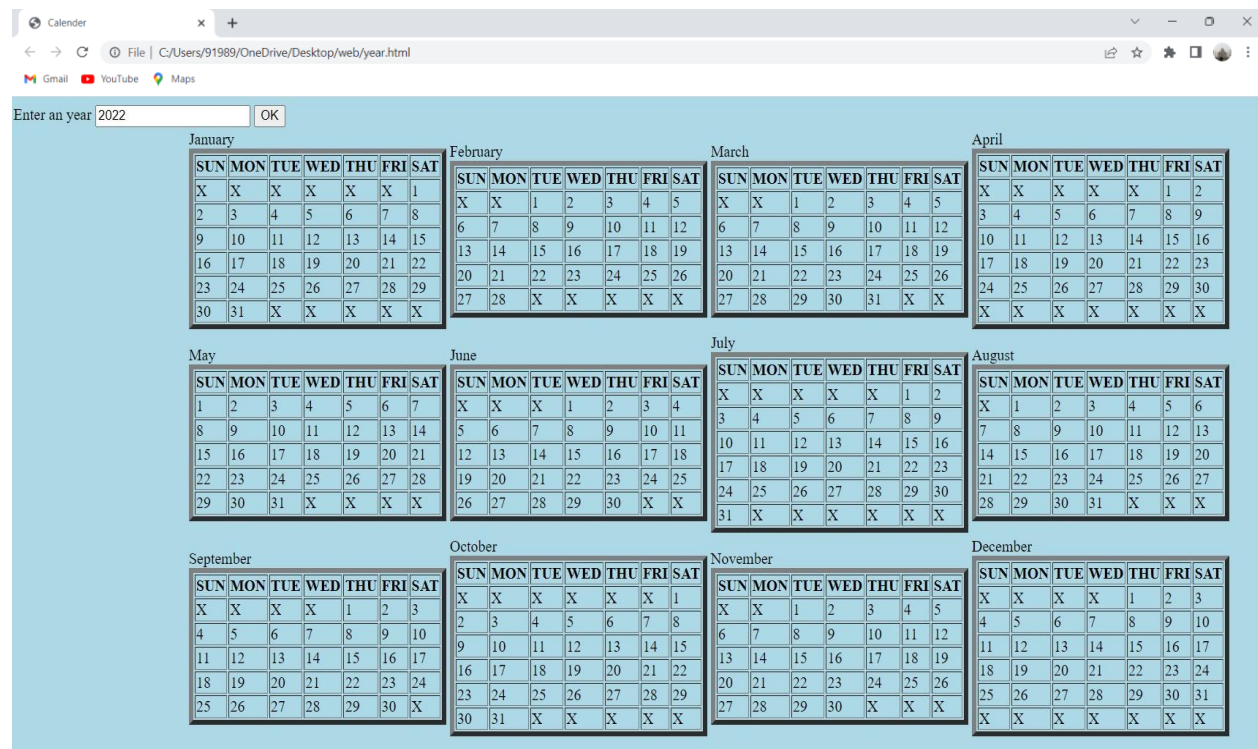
Calender

File | C:/Users/91989/OneDrive/Desktop/web/year.html

Gmail YouTube Maps

Enter an year 2022 OK

January

| SUN | MON | TUE | WED | THU | FRI | SAT |
|---|---|---|---|---|---|---|
| X | X | X | X | X | X | 1 |
| 2 | 3 | 4 | 5 | 6 | 7 | 8 |
| 9 | 10 | 11 | 12 | 13 | 14 | 15 |
| 16 | 17 | 18 | 19 | 20 | 21 | 22 |
| 23 | 24 | 25 | 26 | 27 | 28 | 29 |
| 30 | 31 | X | X | X | X | X |

February

| SUN | MON | TUE | WED | THU | FRI | SAT |
|---|---|---|---|---|---|---|
| X | X | 1 | 2 | 3 | 4 | 5 |
| 6 | 7 | 8 | 9 | 10 | 11 | 12 |
| 13 | 14 | 15 | 16 | 17 | 18 | 19 |
| 20 | 21 | 22 | 23 | 24 | 25 | 26 |
| 27 | 28 | X | X | X | X | X |

March

| SUN | MON | TUE | WED | THU | FRI | SAT |
|---|---|---|---|---|---|---|
| X | X | 1 | 2 | 3 | 4 | 5 |
| 6 | 7 | 8 | 9 | 10 | 11 | 12 |
| 13 | 14 | 15 | 16 | 17 | 18 | 19 |
| 20 | 21 | 22 | 23 | 24 | 25 | 26 |
| 27 | 28 | 29 | 30 | 31 | X | X |

April

| SUN | MON | TUE | WED | THU | FRI | SAT |
|---|---|---|---|---|---|---|
| X | X | X | X | X | 1 | 2 |
| 3 | 4 | 5 | 6 | 7 | 8 | 9 |
| 10 | 11 | 12 | 13 | 14 | 15 | 16 |
| 17 | 18 | 19 | 20 | 21 | 22 | 23 |
| 24 | 25 | 26 | 27 | 28 | 29 | 30 |
| X | X | X | X | X | X | X |

May

| SUN | MON | TUE | WED | THU | FRI | SAT |
|---|---|---|---|---|---|---|
| 1 | 2 | 3 | 4 | 5 | 6 | 7 |
| 8 | 9 | 10 | 11 | 12 | 13 | 14 |
| 15 | 16 | 17 | 18 | 19 | 20 | 21 |
| 22 | 23 | 24 | 25 | 26 | 27 | 28 |
| 29 | 30 | 31 | X | X | X | X |

June

| SUN | MON | TUE | WED | THU | FRI | SAT |
|---|---|---|---|---|---|---|
| X | X | X | 1 | 2 | 3 | 4 |
| 5 | 6 | 7 | 8 | 9 | 10 | 11 |
| 12 | 13 | 14 | 15 | 16 | 17 | 18 |
| 19 | 20 | 21 | 22 | 23 | 24 | 25 |
| 26 | 27 | 28 | 29 | 30 | X | X |

July

| SUN | MON | TUE | WED | THU | FRI | SAT |
|---|---|---|---|---|---|---|
| X | X | X | X | X | 1 | 2 |
| 3 | 4 | 5 | 6 | 7 | 8 | 9 |
| 10 | 11 | 12 | 13 | 14 | 15 | 16 |
| 17 | 18 | 19 | 20 | 21 | 22 | 23 |
| 24 | 25 | 26 | 27 | 28 | 29 | 30 |
| 31 | X | X | X | X | X | X |

August

| SUN | MON | TUE | WED | THU | FRI | SAT |
|---|---|---|---|---|---|---|
| X | 1 | 2 | 3 | 4 | 5 | 6 |
| 7 | 8 | 9 | 10 | 11 | 12 | 13 |
| 14 | 15 | 16 | 17 | 18 | 19 | 20 |
| 21 | 22 | 23 | 24 | 25 | 26 | 27 |
| 28 | 29 | 30 | 31 | X | X | X |

September

| SUN | MON | TUE | WED | THU | FRI | SAT |
|---|---|---|---|---|---|---|
| X | X | X | X | 1 | 2 | 3 |
| 4 | 5 | 6 | 7 | 8 | 9 | 10 |
| 11 | 12 | 13 | 14 | 15 | 16 | 17 |
| 18 | 19 | 20 | 21 | 22 | 23 | 24 |
| 25 | 26 | 27 | 28 | 29 | 30 | X |

October

| SUN | MON | TUE | WED | THU | FRI | SAT |
|---|---|---|---|---|---|---|
| X | X | X | X | X | X | 1 |
| 2 | 3 | 4 | 5 | 6 | 7 | 8 |
| 9 | 10 | 11 | 12 | 13 | 14 | 15 |
| 16 | 17 | 18 | 19 | 20 | 21 | 22 |
| 23 | 24 | 25 | 26 | 27 | 28 | 29 |
| 30 | 31 | X | X | X | X | X |

November

| SUN | MON | TUE | WED | THU | FRI | SAT |
|---|---|---|---|---|---|---|
| X | X | 1 | 2 | 3 | 4 | 5 |
| 6 | 7 | 8 | 9 | 10 | 11 | 12 |
| 13 | 14 | 15 | 16 | 17 | 18 | 19 |
| 20 | 21 | 22 | 23 | 24 | 25 | 26 |
| 27 | 28 | 29 | 30 | X | X | X |

December

| SUN | MON | TUE | WED | THU | FRI | SAT |
|---|---|---|---|---|---|---|
| X | X | X | X | 1 | 2 | 3 |
| 4 | 5 | 6 | 7 | 8 | 9 | 10 |
| 11 | 12 | 13 | 14 | 15 | 16 | 17 |
| 18 | 19 | 20 | 21 | 22 | 23 | 24 |
| 25 | 26 | 27 | 28 | 29 | 30 | 31 |
| X | X | X | X | X | X | X |